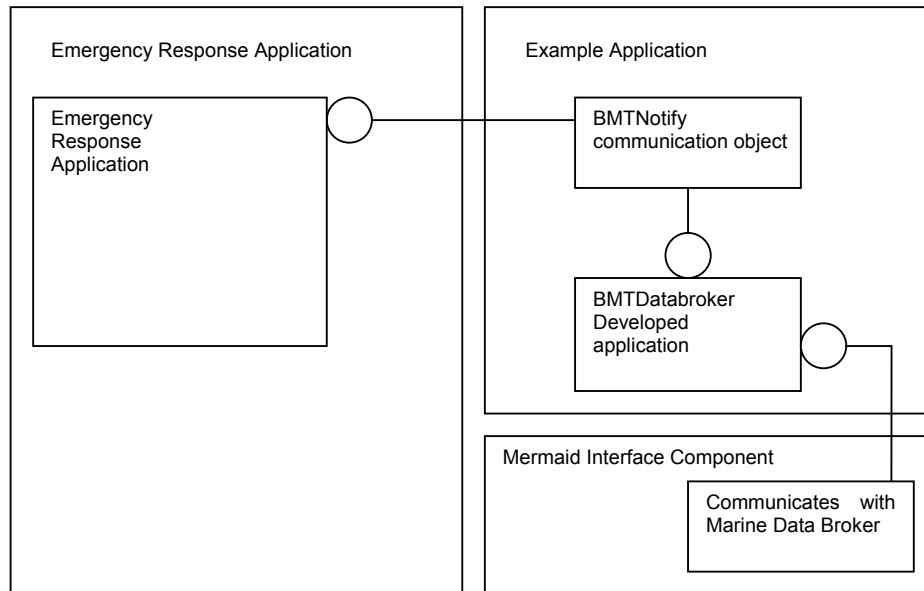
Emergency Response Application

Emergency Response Application

Example Application

BMTNotify communication object

BMTDatabroker Developed application

Mermaid Interface Component

Communicates with Marine Data Broker